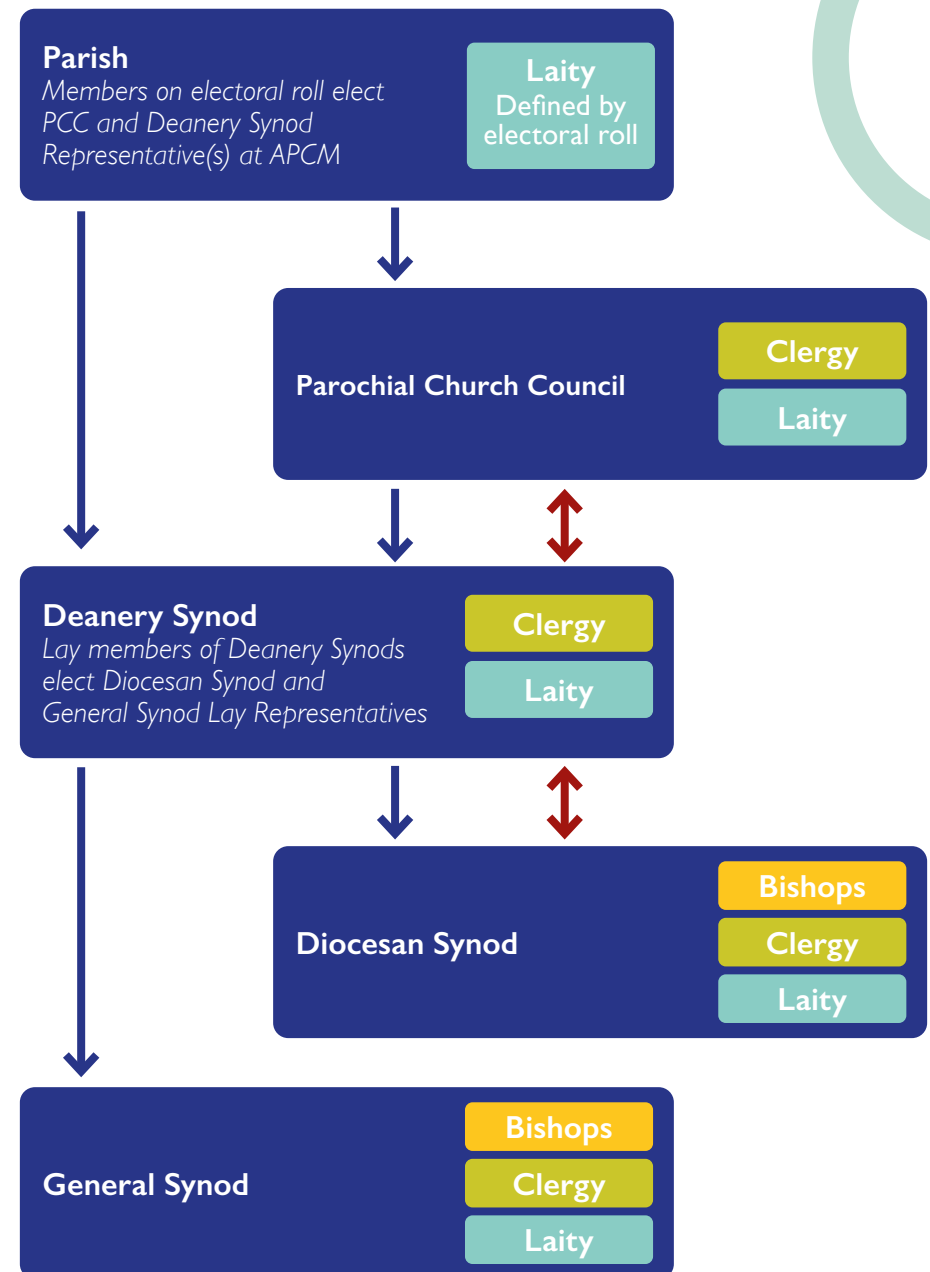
Parish
Members on electoral roll elect PCC and Deanery Synod Representative(s) at APCM

Laity
Defined by electoral roll

Parochial Church Council

Clergy

Laity

Deanery Synod
Lay members of Deanery Synods elect Diocesan Synod and General Synod Lay Representatives

Clergy

Laity

Diocesan Synod

Bishops

Clergy

Laity

General Synod

Bishops

Clergy

Laity